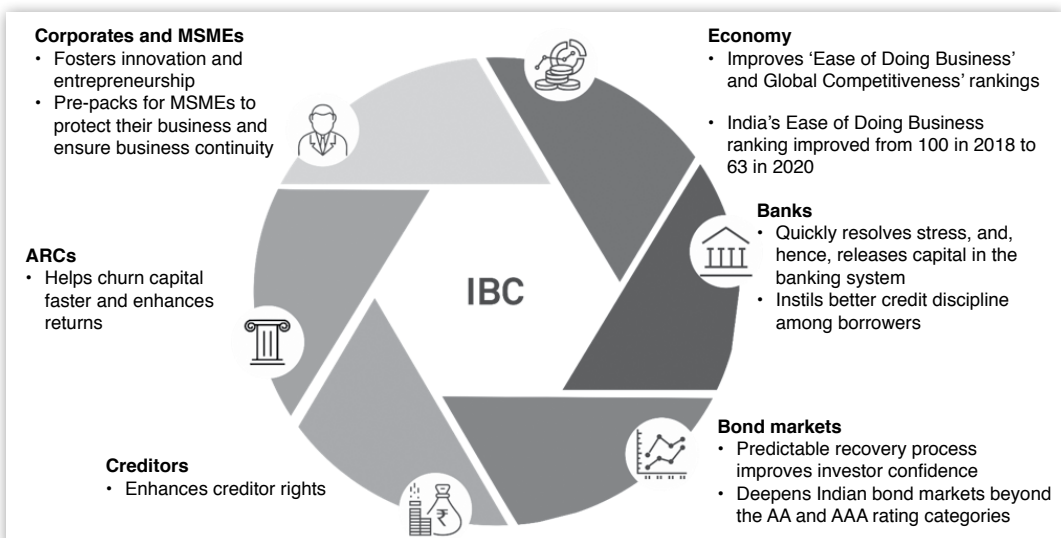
**Corporates and MSMEs**
• Fosters innovation and entrepreneurship
• Pre-packs for MSMEs to protect their business and ensure business continuity

**Economy**
• Improves ‘Ease of Doing Business’ and Global Competitiveness’ rankings
• India’s Ease of Doing Business ranking improved from 100 in 2018 to 63 in 2020

**Banks**
• Quickly resolves stress, and, hence, releases capital in the banking system
• Instils better credit discipline among borrowers

**ARCs**
• Helps churn capital faster and enhances returns

IBC

**Bond markets**
• Predictable recovery process improves investor confidence
• Deepens Indian bond markets beyond the AA and AAA rating categories

**Creditors**
• Enhances creditor rights